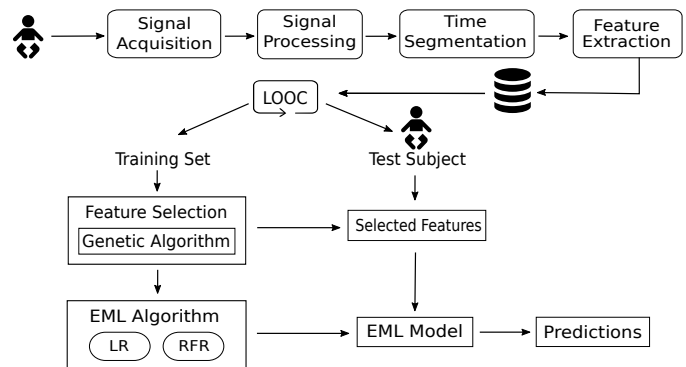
Signal Acquisition
Signal Processing
Time Segmentation
Feature Extraction
LOOC
Training Set
Test Subject
Feature Selection
Genetic Algorithm
Selected Features
EML Algorithm
LR
RFR
EML Model
Predictions